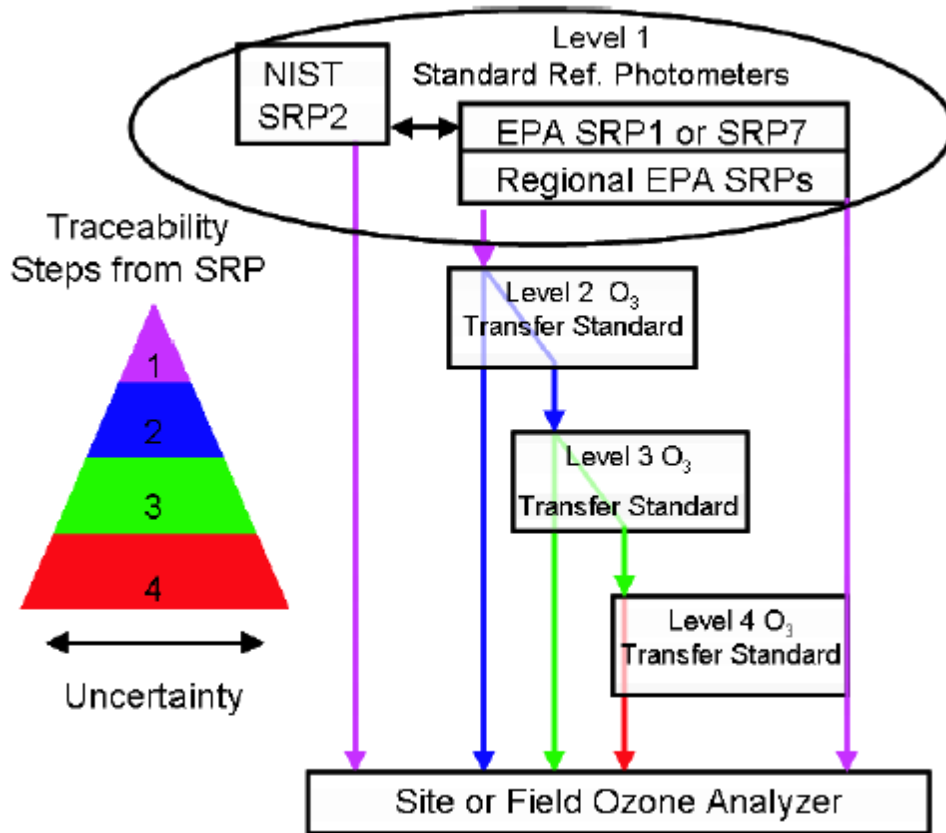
Level 1
Standard Ref. Photometers

NIST SRP2

EPA SRP1 or SRP7

Regional EPA SRPs

Traceability Steps from SRP

1

2

3

4

Uncertainty

Level 2 $O_3$ Transfer Standard

Level 3 $O_3$ Transfer Standard

Level 4 $O_3$ Transfer Standard

Site or Field Ozone Analyzer